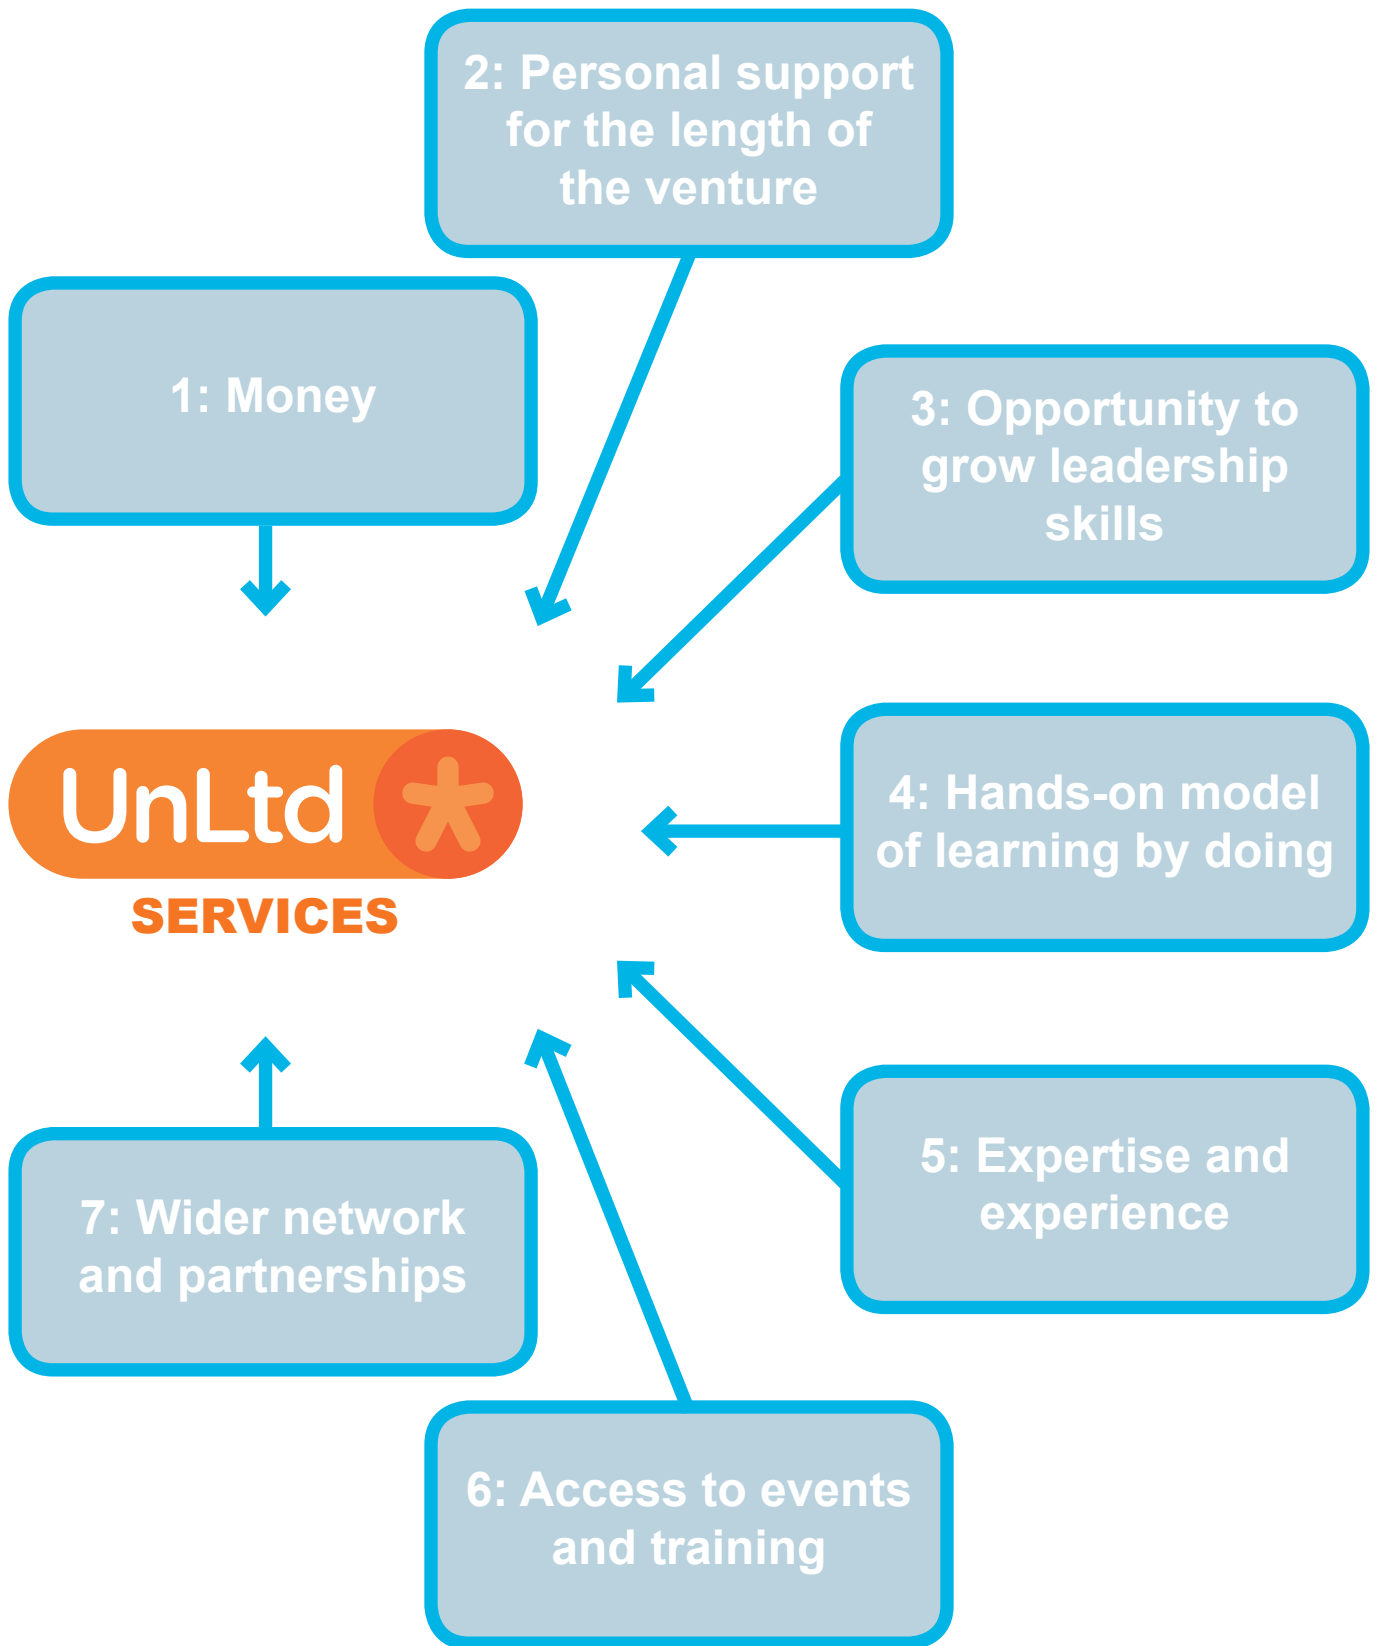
2: Personal support for the length of the venture

1: Money

3: Opportunity to grow leadership skills

UnLtd

SERVICES

4: Hands-on model of learning by doing

5: Expertise and experience

7: Wider network and partnerships

6: Access to events and training